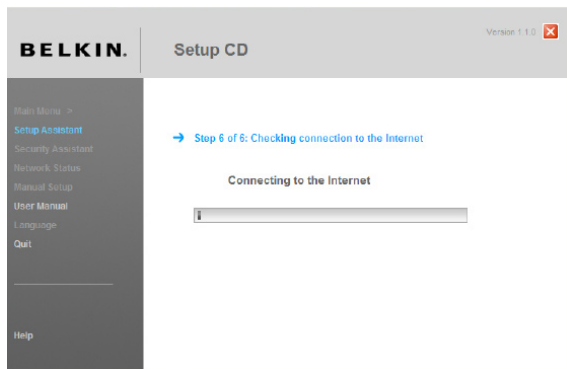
BELKIN.

Setup CD

Version 1.1.0

Main Menu >
Setup Assistant
Security Assistant
Network Status
Manual Setup
User Manual
Language
Quit

Help

→ Step 6 of 6: Checking connection to the Internet

Connecting to the Internet